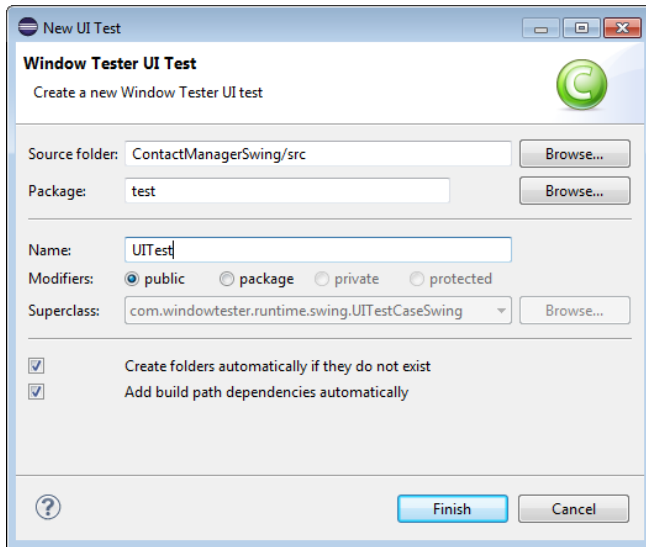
New UI Test

Window Tester UI Test

Create a new Window Tester UI test

Source folder: ContactManagerSwing/src Browse...

Package: test Browse...

Name: UITest

Modifiers: public package private protected

Superclass: com.windowtester.runtime.swing.UITestCaseSwing Browse...

Create folders automatically if they do not exist

Add build path dependencies automatically

?

Finish Cancel